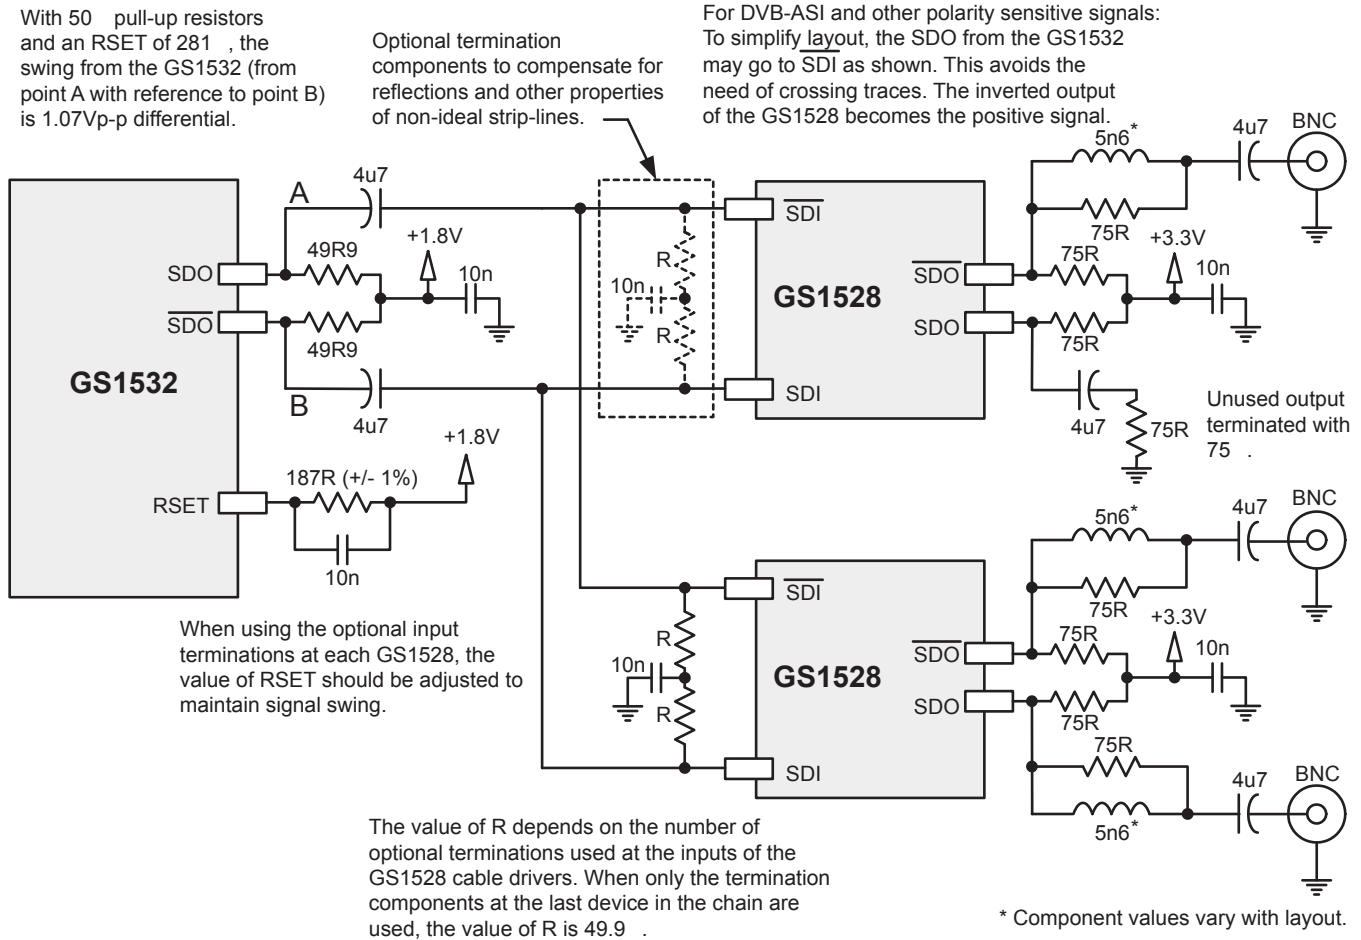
With 50 pull-up resistors and an RSET of 281 , the swing from the GS1532 (from point A with reference to point B) is 1.07Vp-p differential.

Optional termination components to compensate for reflections and other properties of non-ideal strip-lines.

For DVB-ASI and other polarity sensitive signals: To simplify layout, the SDO from the GS1532 may go to $\overline{SDI}$ as shown. This avoids the need of crossing traces. The inverted output of the GS1528 becomes the positive signal.

GS1532

SDO

$\overline{SDO}$

RSET

A

B

4u7

4u7

49R9

49R9

+1.8V

10n

+1.8V

187R (+/- 1%)

10n

R

R

10n

$\overline{SDI}$

SDI

GS1528

$\overline{SDO}$

SDO

5n6*

4u7

BNC

75R

+3.3V

75R

10n

75R

4u7

75R

Unused output terminated with 75 .

When using the optional input terminations at each GS1528, the value of RSET should be adjusted to maintain signal swing.

R

10n

R

$\overline{SDI}$

SDI

GS1528

$\overline{SDO}$

SDO

5n6*

4u7

BNC

75R

+3.3V

75R

10n

75R

75R

4u7

BNC

5n6*

The value of R depends on the number of optional terminations used at the inputs of the GS1528 cable drivers. When only the termination components at the last device in the chain are used, the value of R is 49.9 .

* Component values vary with layout.